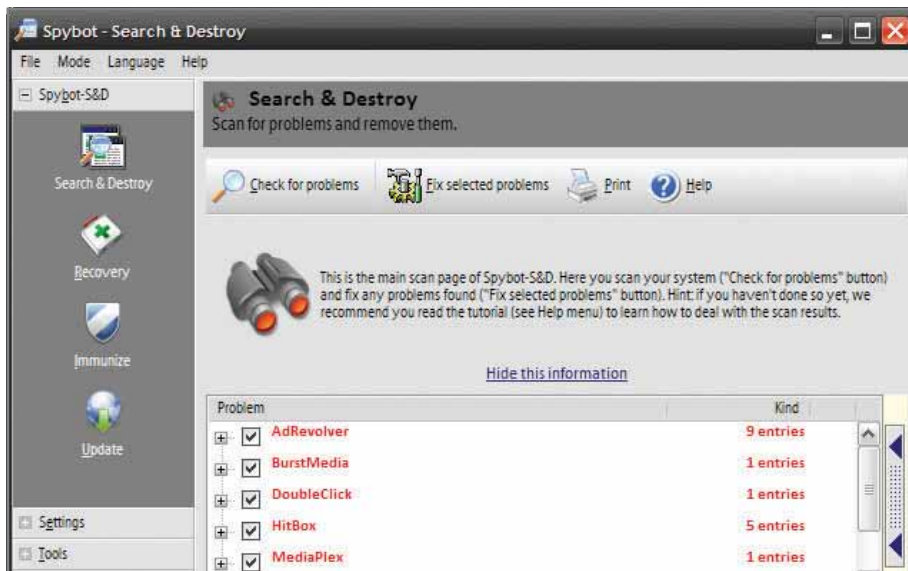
Spybot - Search & Destroy

File Mode Language Help

Spybot-S&D

Search & Destroy

Recovery

Immunize

Update

Settings

Tools

Search & Destroy
Scan for problems and remove them.

Check for problems Fix selected problems Print Help

This is the main scan page of Spybot-S&D. Here you scan your system ("Check for problems" button) and fix any problems found ("Fix selected problems" button). Hint: if you haven't done so yet, we recommend you read the tutorial (see Help menu) to learn how to deal with the scan results.

Hide this information

| Problem | Kind |
|---|---|
| AdRevolver | 9 entries |
| BurstMedia | 1 entries |
| DoubleClick | 1 entries |
| HitBox | 5 entries |
| MediaPlex | 1 entries |